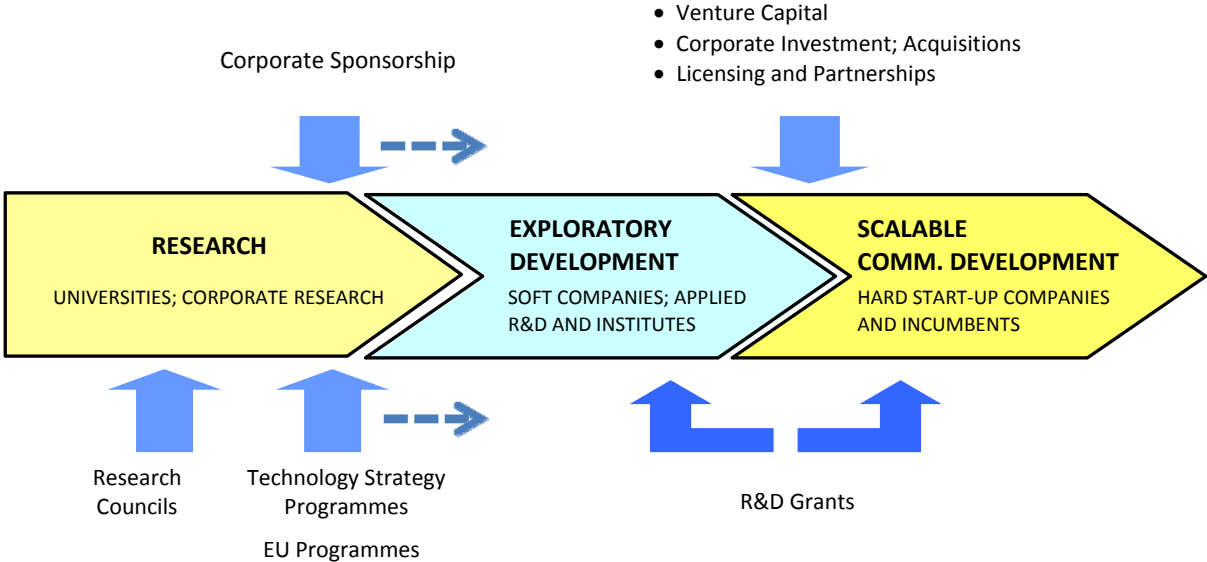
• Venture Capital
• Corporate Investment; Acquisitions
• Licensing and Partnerships

Corporate Sponsorship

RESEARCH

UNIVERSITIES; CORPORATE RESEARCH

EXPLORATORY DEVELOPMENT

SOFT COMPANIES; APPLIED R&D AND INSTITUTES

SCALABLE COMM. DEVELOPMENT

HARD START-UP COMPANIES AND INCUMBENTS

Research Councils

Technology Strategy Programmes

EU Programmes

R&D Grants